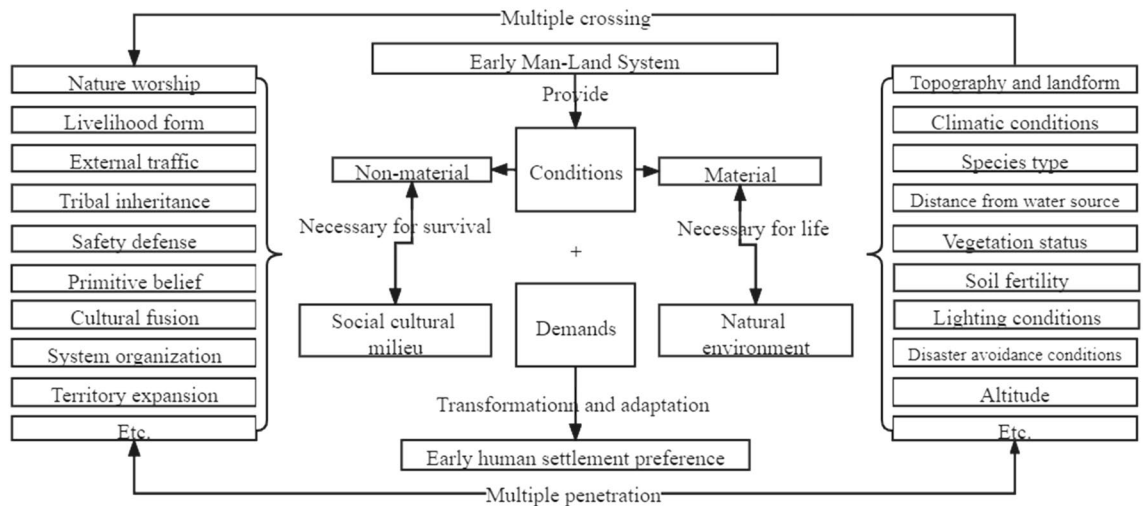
Multiple crossing

Early Man-Land System

Provide

Nature worship
Livelihood form
External traffic
Tribal inheritance
Safety defense
Primitive belief
Cultural fusion
System organization
Territory expansion
Etc.

Non-material
Conditions
Material

Necessary for survival
Necessary for life

+

Social cultural milieu
Demands
Natural environment

Transformationn and adaptation

Early human settlement preference

Topography and landform
Climatic conditions
Species type
Distance from water source
Vegetation status
Soil fertility
Lighting conditions
Disaster avoidance conditions
Altitude
Etc.

Multiple penetration